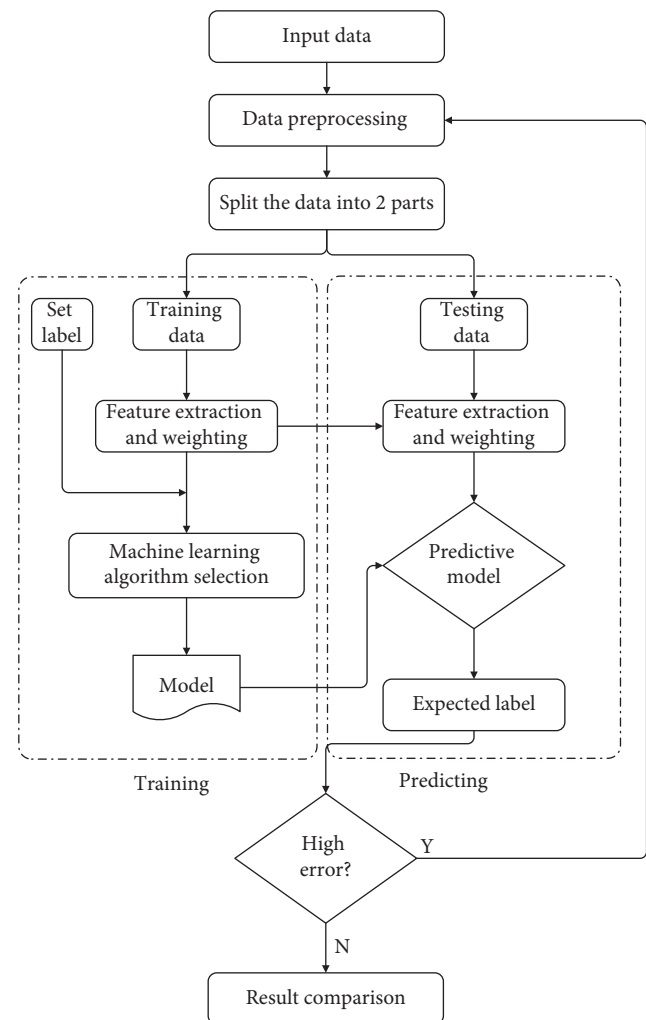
Input data

Data preprocessing

Split the data into 2 parts

Set label

Training data

Feature extraction and weighting

Machine learning algorithm selection

Model

Training

Testing data

Feature extraction and weighting

Predictive model

Expected label

Predicting

High error?

Y

N

Result comparison